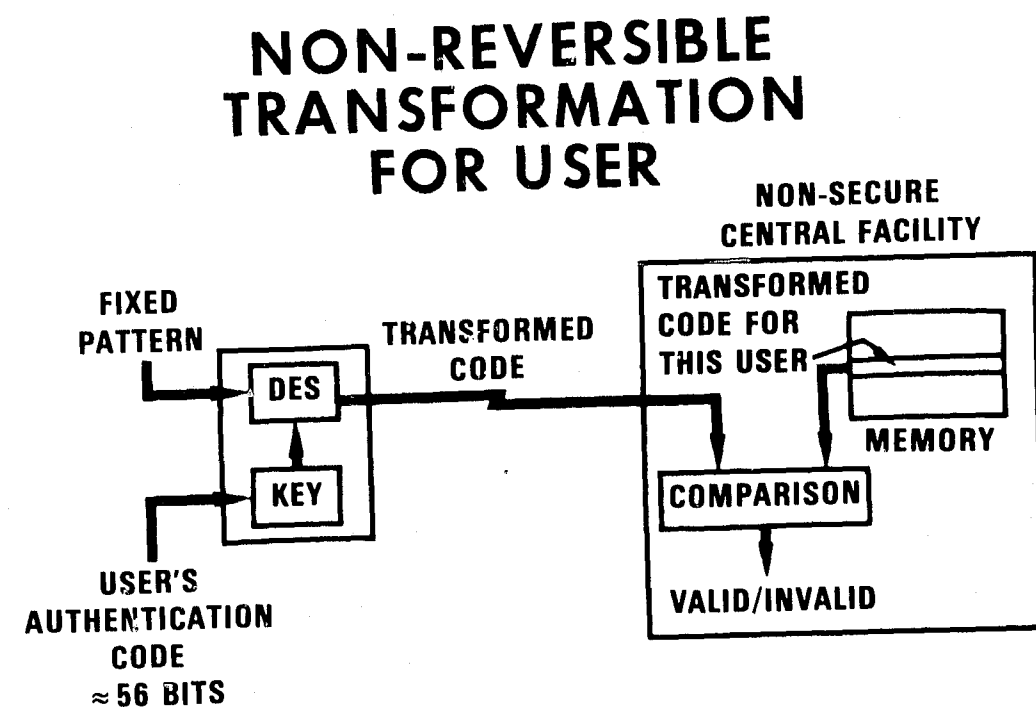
NON-REVERSIBLE TRANSFORMATION FOR USER

NON-SECURE CENTRAL FACILITY

FIXED PATTERN

DES

KEY

TRANSFORMED CODE

TRANSFORMED CODE FOR THIS USER

MEMORY

COMPARISON

VALID/INVALID

USER'S AUTHENTICATION CODE $\approx 56$ BITS